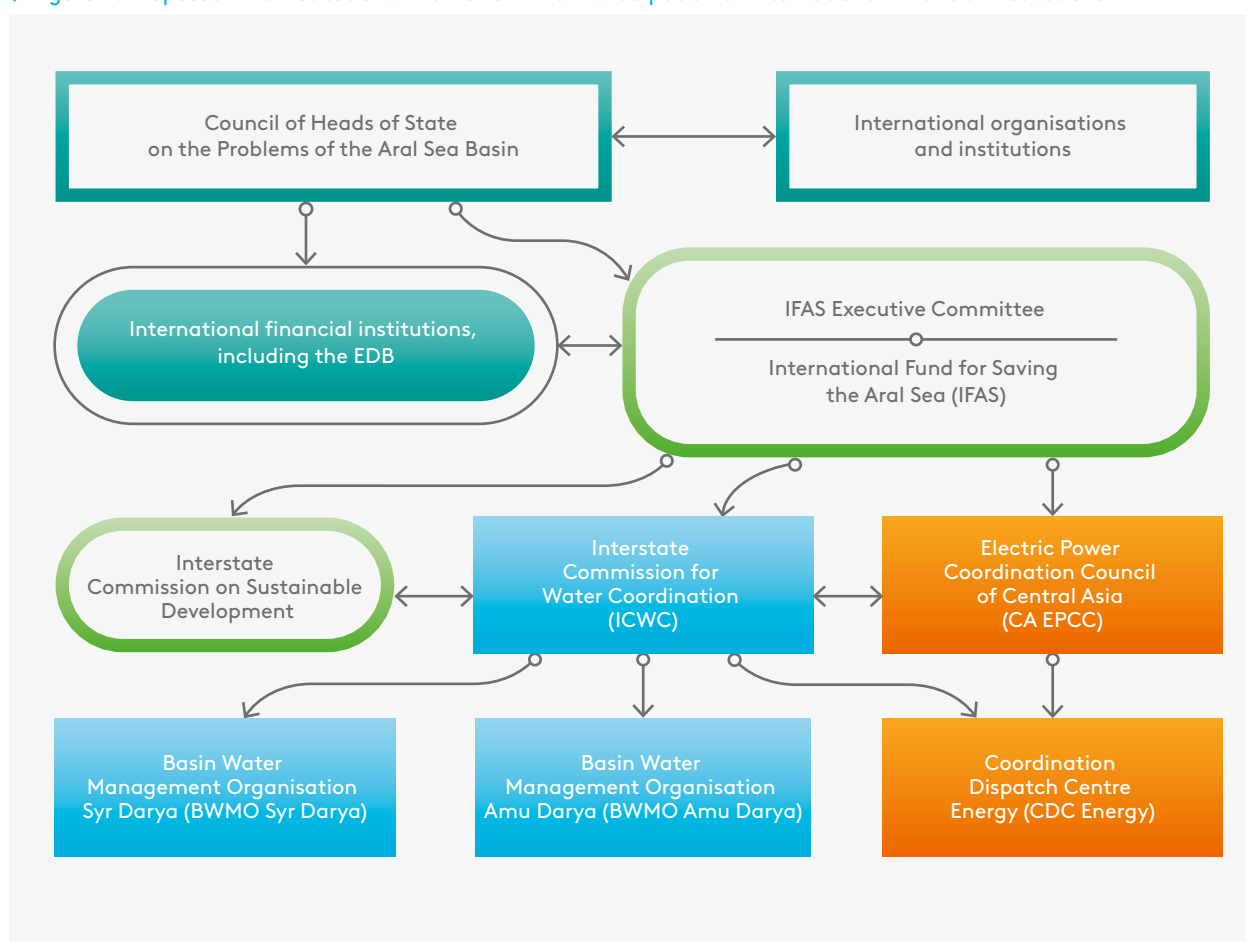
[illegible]

Council of Heads of State on the Problems of the Aral Sea Basin

International organisations and institutions

International financial institutions, including the EDB

IFAS Executive Committee

International Fund for Saving the Aral Sea (IFAS)

Interstate Commission on Sustainable Development

Interstate Commission for Water Coordination (ICWC)

Electric Power Coordination Council of Central Asia (CA EPCC)

Basin Water Management Organisation Syr Darya (BWMO Syr Darya)

Basin Water Management Organisation Amu Darya (BWMO Amu Darya)

Coordination Dispatch Centre Energy (CDC Energy)